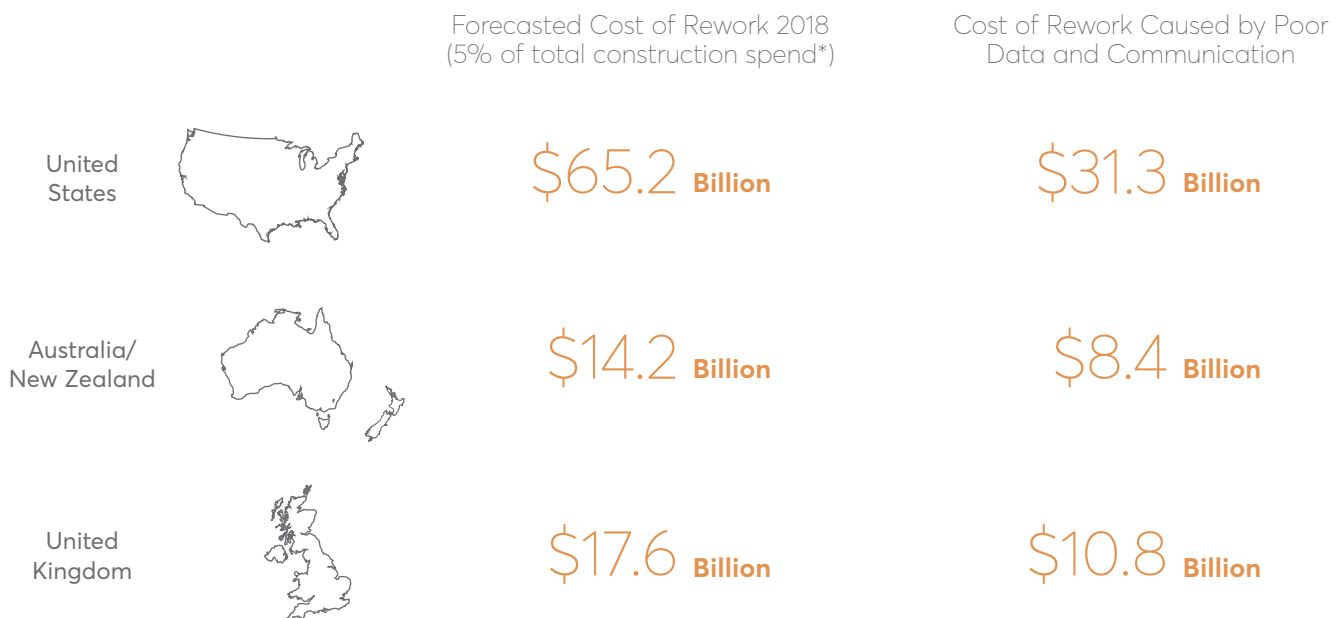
|  | Forecasted Cost of Rework 2018 (5% of total construction spend*) | Cost of Rework Caused by Poor Data and Communication |
|---|---|---|
| United States | \$65.2 Billion | \$31.3 Billion |
| Australia/ New Zealand | \$14.2 Billion | \$8.4 Billion |
| United Kingdom | \$17.6 Billion | \$10.8 Billion |